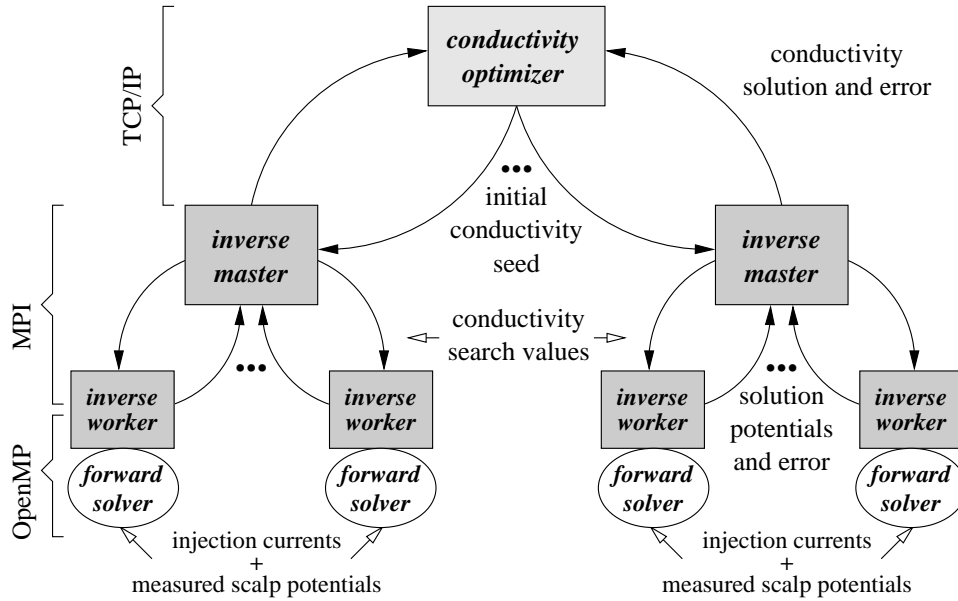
conductivity optimizer

conductivity solution and error

TCP/IP

•••

initial conductivity seed

inverse master

inverse master

MPI

conductivity search values

inverse worker

•••

inverse worker

inverse worker

•••

solution potentials and error

inverse worker

OpenMP

forward solver

forward solver

forward solver

forward solver

injection currents + measured scalp potentials

injection currents + measured scalp potentials